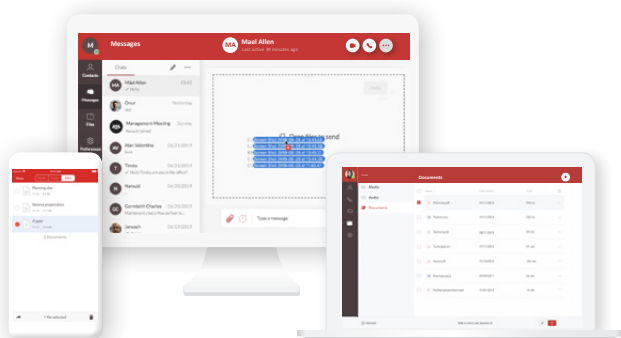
Messages

MA Mael Allen
Last active 46 minutes ago

Contacts
Messages
Files
Preferences

Chats

MA Mael Allen
Hello

Onur

Management Meeting

AV Alan Valentine

Timéo

Naoudi

GC Gunnbeth Charles

Jamesh

Drop files to send

Type a message

Documents

Media
Audio
Documents